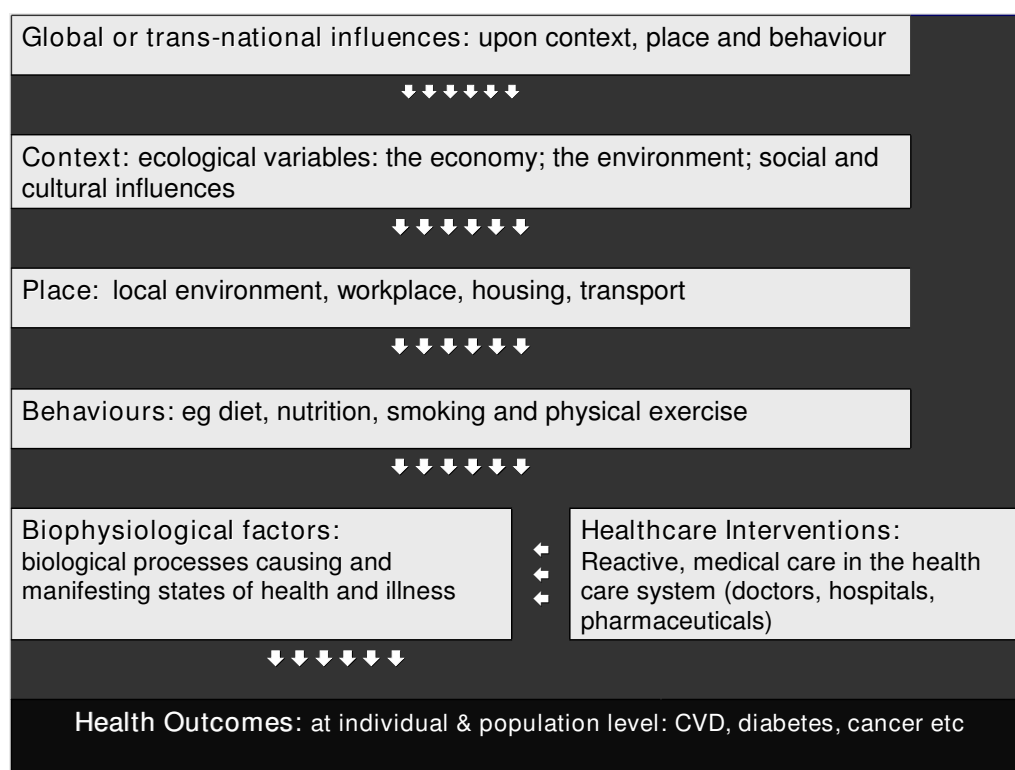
Global or trans-national influences: upon context, place and behaviour

Context: ecological variables: the economy; the environment; social and cultural influences

Place: local environment, workplace, housing, transport

Behaviours: eg diet, nutrition, smoking and physical exercise

Biophysiological factors:
biological processes causing and manifesting states of health and illness

Healthcare Interventions:
Reactive, medical care in the health care system (doctors, hospitals, pharmaceuticals)

Health Outcomes: at individual & population level: CVD, diabetes, cancer etc